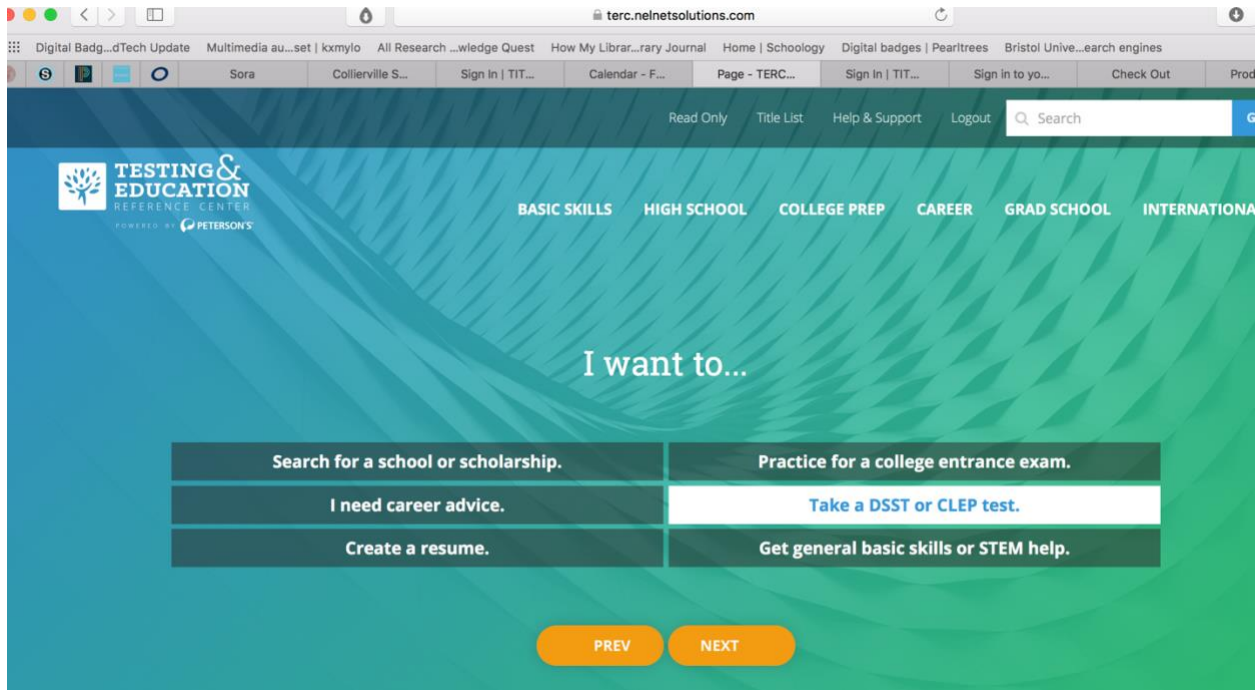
terc.nelnetsolutions.com

Digital Badg...dTech Update Multimedia au...set | kxmylo All Research ...wledge Quest How My Librar...rary Journal Home | Schoology Digital badges | Pearltrees Bristol Unive...earch engines

Sora Collierville S... Sign In | TIT... Calendar - F... Page - TERC... Sign In | TIT... Sign in to yo... Check Out Prod

Read Only Title List Help & Support Logout Search

TESTING & EDUCATION REFERENCE CENTER POWERED BY PETERSON'S

BASIC SKILLS HIGH SCHOOL COLLEGE PREP CAREER GRAD SCHOOL INTERNATIONA

I want to...

| | |
|---|---|
| Search for a school or scholarship. | Practice for a college entrance exam. |
| I need career advice. | Take a DSST or CLEP test. |
| Create a resume. | Get general basic skills or STEM help. |

PREV NEXT